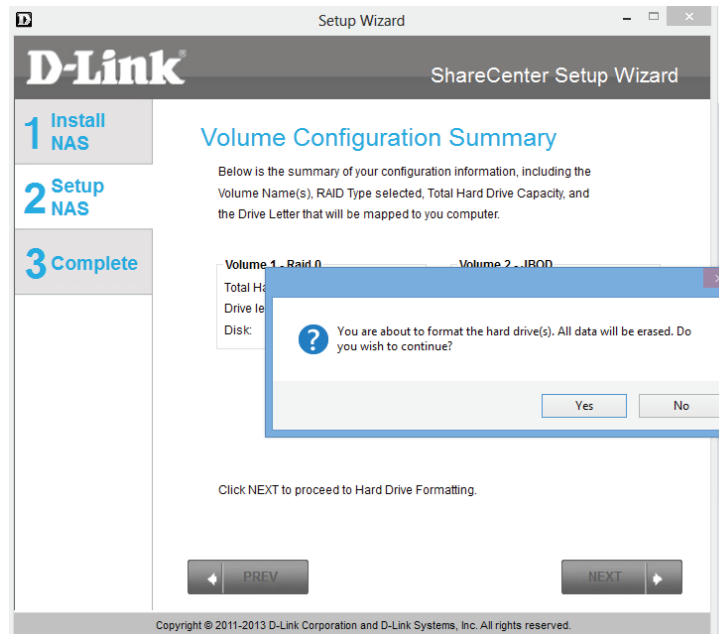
Setup Wizard

D-Link

ShareCenter Setup Wizard

1 Install NAS

2 Setup NAS

3 Complete

Volume Configuration Summary

Below is the summary of your configuration information, including the Volume Name(s), RAID Type selected, Total Hard Drive Capacity, and the Drive Letter that will be mapped to you computer.

Volume 1 - Raid 0

Total Ha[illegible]

Drive le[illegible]

Disk:

Volume 2 - JBOD

You are about to format the hard drive(s). All data will be erased. Do you wish to continue?

Yes

No

Click NEXT to proceed to Hard Drive Formatting.

PREV

NEXT

Copyright © 2011-2013 D-Link Corporation and D-Link Systems, Inc. All rights reserved.